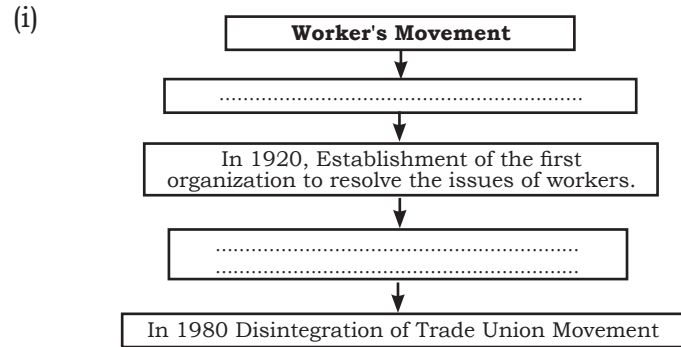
(i)

**Worker's Movement**

...............................................................

In 1920, Establishment of the first organization to resolve the issues of workers.

...............................................................
...............................................................

In 1980 Disintegration of Trade Union Movement